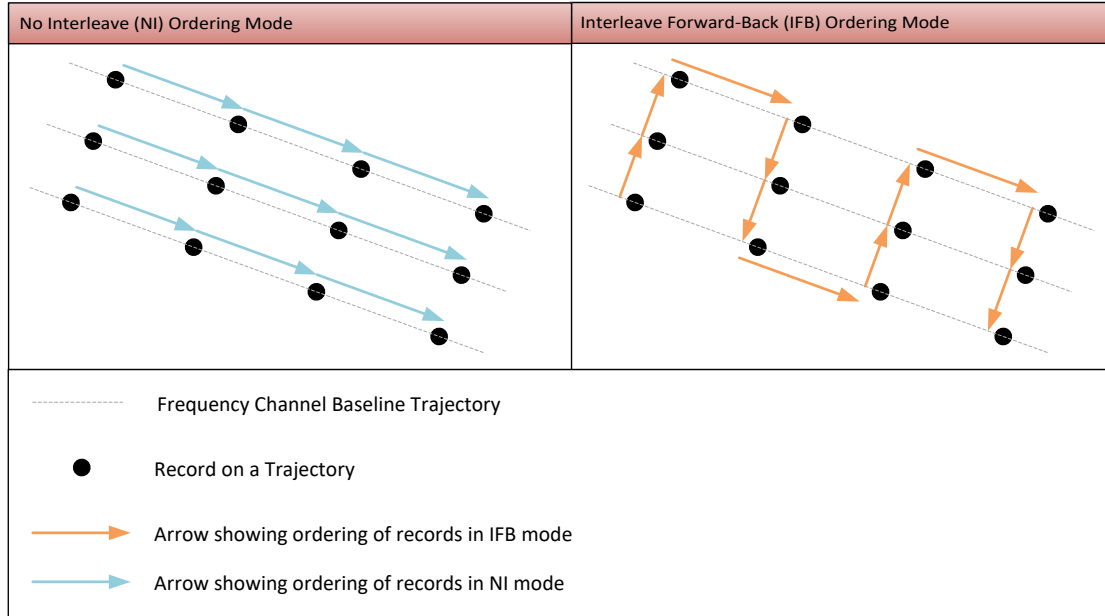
| No Interleave (NI) Ordering Mode | Interleave Forward-Back (IFB) Ordering Mode |
|---|---|

Frequency Channel Baseline Trajectory

Record on a Trajectory

Arrow showing ordering of records in IFB mode

Arrow showing ordering of records in NI mode